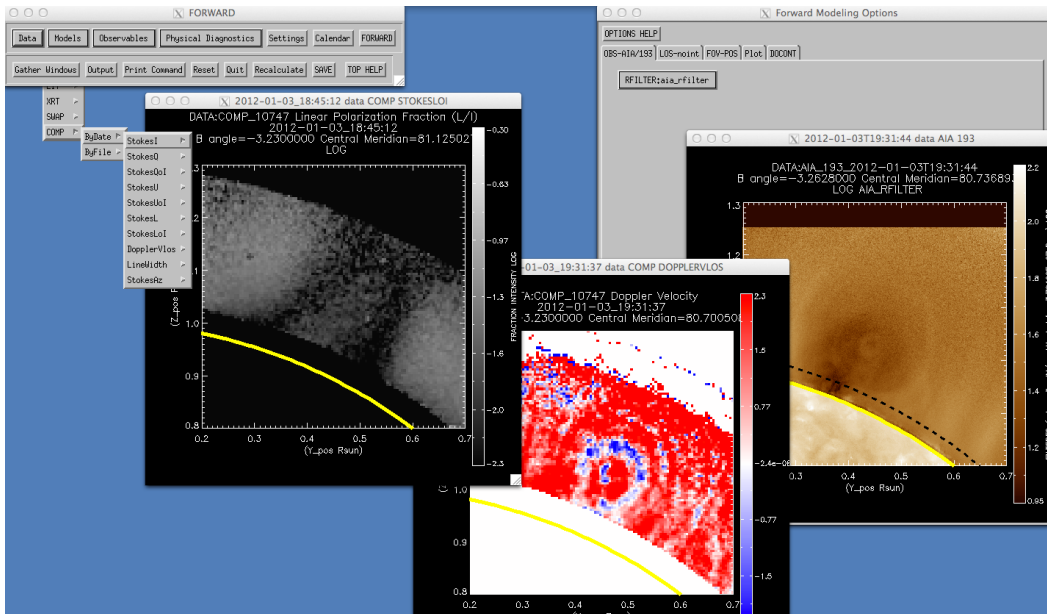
FORWARD

Data Models Observables Physical Diagnostics Settings Calendar FORWARD

Gather Windows Output Print Command Reset Quit Recalculate SAVE TOP HELP

XRT
SWAP
COMP
ByDate
ByFile
StokesI
StokesQ
StokesQoI
StokesU
StokesUoI
StokesL
StokesLoI
DopplerVlos
LineWidth
StokesAz

2012-01-03_18:45:12 data COMP STOKESLOI

DATA:COMP_10747 Linear Polarization Fraction (L/I)
2012-01-03_18:45:12
B angle=-3.2300000 Central Meridian=81.12502
LOG

-0.30
-0.63
-0.97
-1.3
-1.6
-2.0
-2.3
FRACTION INTENSITY LOG

(Z_pos R
1.0
0.9
0.8
0.2 0.3 0.4 0.5 0.6 0.7
(Y_pos Rsun)

Forward Modeling Options

OPTIONS HELP
OBS-AIA/193 LOS-moint FOV-POS Plot DOCONT
RFILTER:aia_rfilter

2012-01-03T19:31:44 data AIA 193

DATA:AIA_193_2012-01-03T19:31:44
B angle=-3.2628000 Central Meridian=80.73689
LOG AIA_RFILTER

1.3
1.2
2.2
2.0
1.8
1.6
1.4
1.2
0.95
0.3 0.4 0.5 0.6 0.7
(Y_pos Rsun)

-01-03_19:31:37 data COMP DOPPLERVLOS

A:COMP_10747 Doppler Velocity
2012-01-03_19:31:37
3.2300000 Central Meridian=80.70050

2.3
1.5
0.77
-2.4e-08
-0.77
-1.5

1.0
0.9
0.8
0.2 0.3 0.4 0.5 0.6 0.7